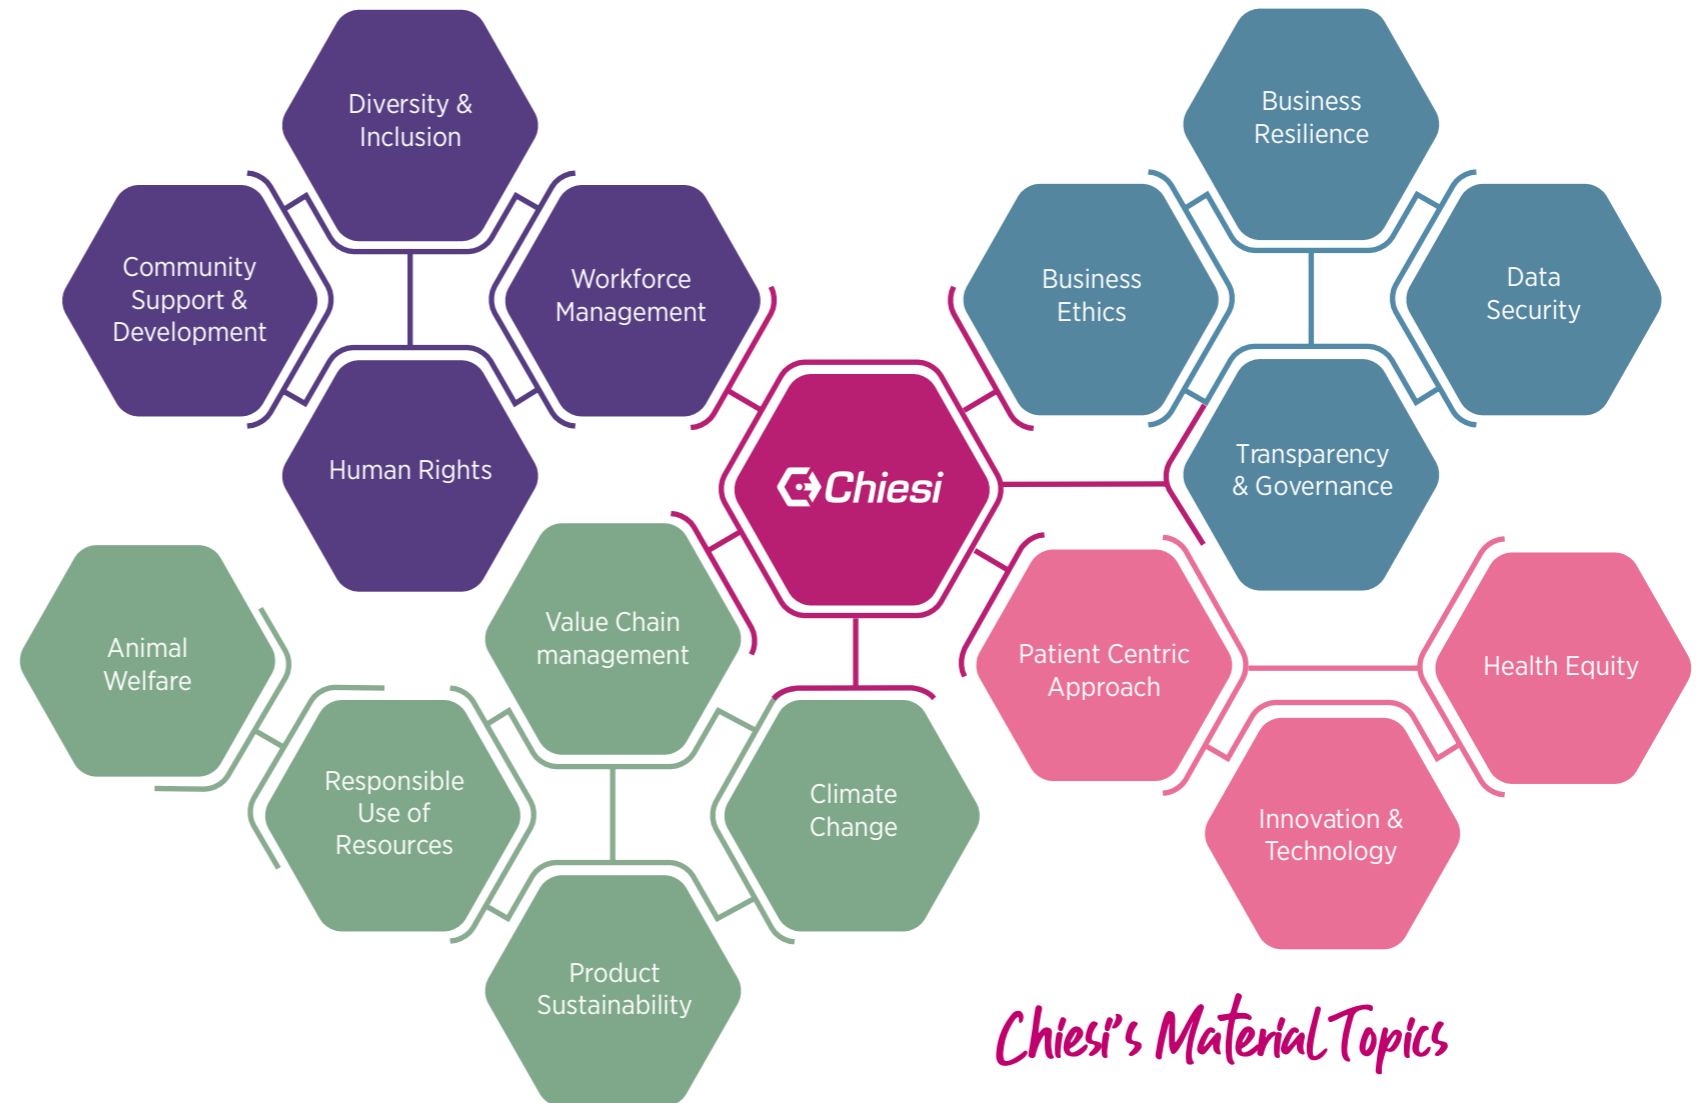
Diversity & Inclusion

Community Support & Development

Workforce Management

Human Rights

Business Resilience

Business Ethics

Data Security

Transparency & Governance

Chiesi

Animal Welfare

Value Chain management

Responsible Use of Resources

Climate Change

Product Sustainability

Patient Centric Approach

Health Equity

Innovation & Technology

Chiesi's Material Topics